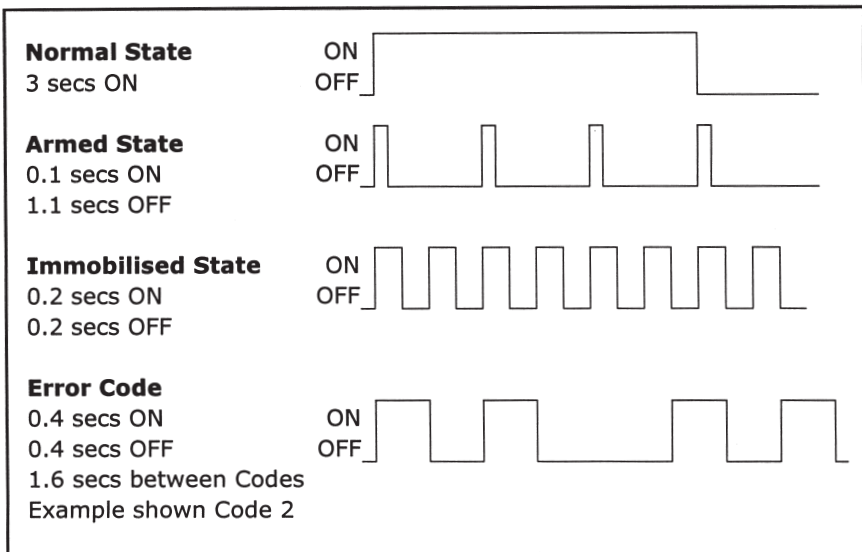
**Normal State**
3 secs ON

ON
OFF

**Armed State**
0.1 secs ON
1.1 secs OFF

ON
OFF

**Immobilised State**
0.2 secs ON
0.2 secs OFF

ON
OFF

**Error Code**
0.4 secs ON
0.4 secs OFF
1.6 secs between Codes
Example shown Code 2

ON
OFF